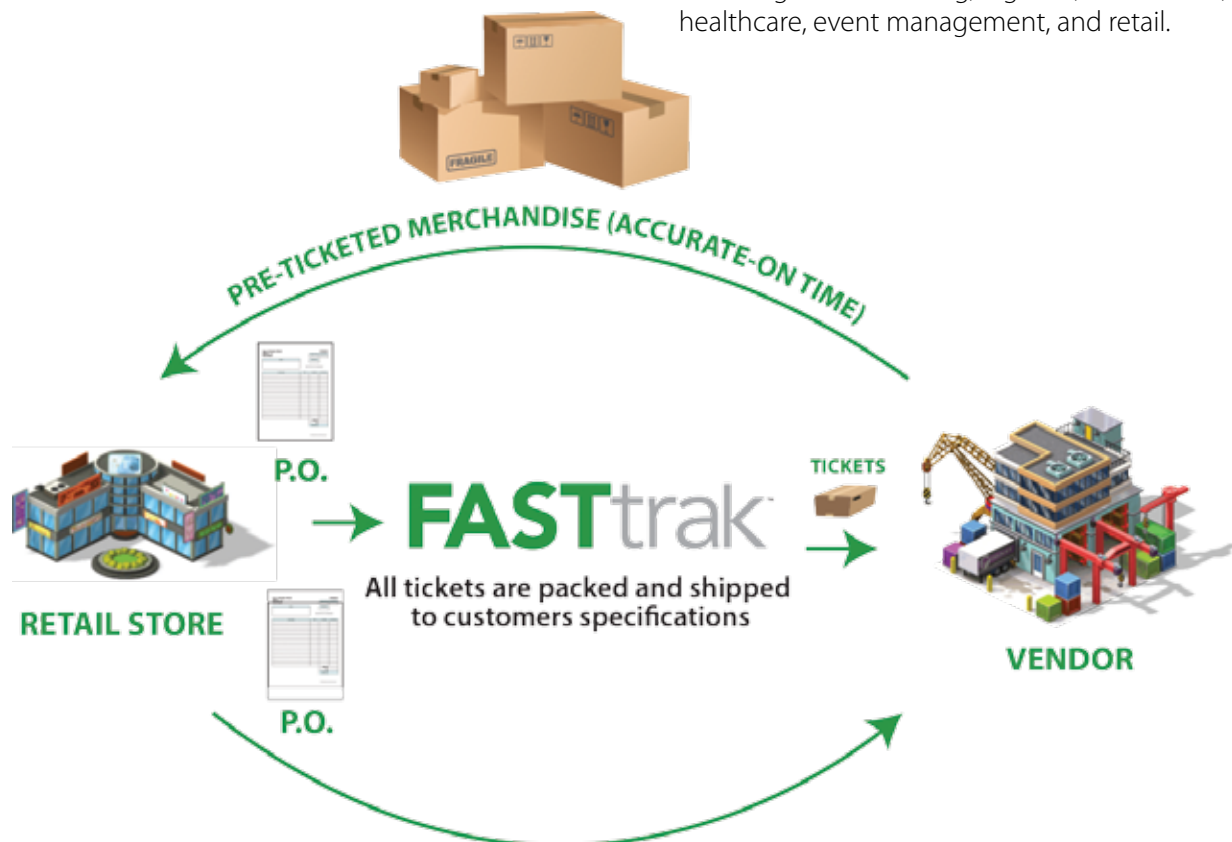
healthcare, event management, and retail.

FRAGILE

PRE-TICKETED MERCHANDISE (ACCURATE-ON TIME)

P.O.

RETAIL STORE

FASTtrak

All tickets are packed and shipped to customers specifications

TICKETS

VENDOR

P.O.